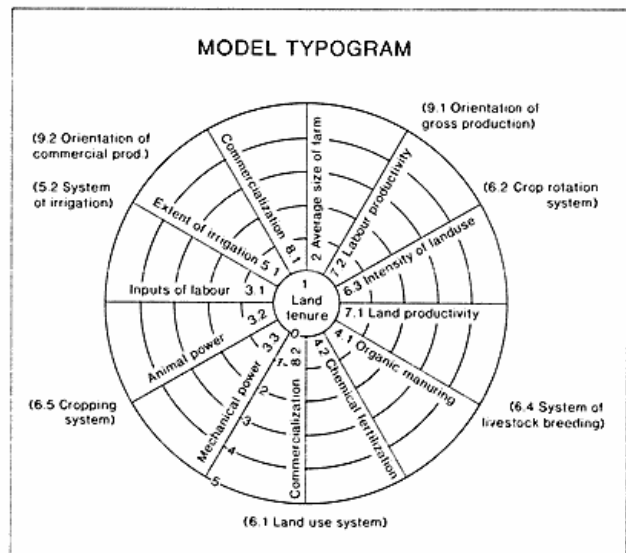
MODEL TYPOGRAM

(9.1 Orientation of gross production)

(9.2 Orientation of commercial prod.)

(5.2 System of irrigation)

(6.2 Crop rotation system)

Commercialization
8.1
2 Average size of farm
7.2 Labour productivity
Extent of irrigation 5.1
6.3 Intensity of landuse
Inputs of labour 3.1
1 Land tenure
7.1 Land productivity
3.2
Animal power
3.3
Mechanical power
8.2
Commercialization
4.2 Chemical fertilization
4.1 Organic manuring

0
1
2
3
4
5

(6.5 Cropping system)

(6.4 System of livestock breeding)

(6.1 Land use system)